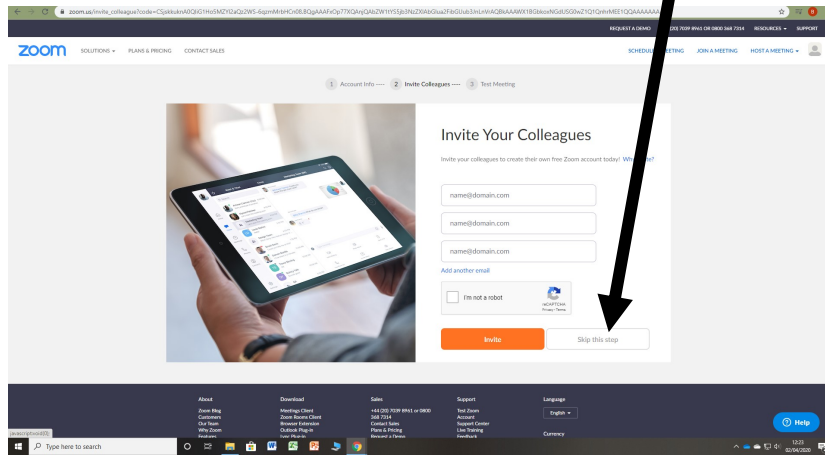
zoom.us/invite_colleague?code=CSjokkukmA0QliG1HoSMZYl2aQz2WS-6qznMrbHCn0BJBQgAAAFxOp77XQAryQAbZW1tYS5jb3NzZi9AbGlsa2FtbGUub3JnLnVrAQBkAAAWX1BGbkxNGdU5G0wZ1Q1QnhrMEE1QQAAAAAA

REQUEST A DEMO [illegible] (20) 7039 8961 OR 0800 368 7314 RESOURCES SUPPORT

zoom SOLUTIONS PLANS & PRICING CONTACT SALES SCHEDULE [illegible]ETING JOIN A MEETING HOST A MEETING

1 Account Info — 2 Invite Colleagues — 3 Test Meeting

Invite Your Colleagues

Invite your colleagues to create their own free Zoom account today! Wh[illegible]e?

name@domain.com

name@domain.com

name@domain.com

Add another email

I'm not a robot

reCAPTCHA
Privacy - Terms

Invite

Skip this step

About
Zoom Blog
Customers
Our Team
Why Zoom
Features

Download
Meetings Client
Zoom Rooms Client
Browser Extension
Outlook Plug-in
Lync Plug-in

Sales
+44 (20) 7039 8961 or 0800 368 7314
Contact Sales
Plans & Pricing
Request a Demo

Support
Test Zoom
Account
Support Center
Live Training
Feedback

Language
English

Currency

Help

javascript:void(0)

Type here to search

12:23
02/04/2020